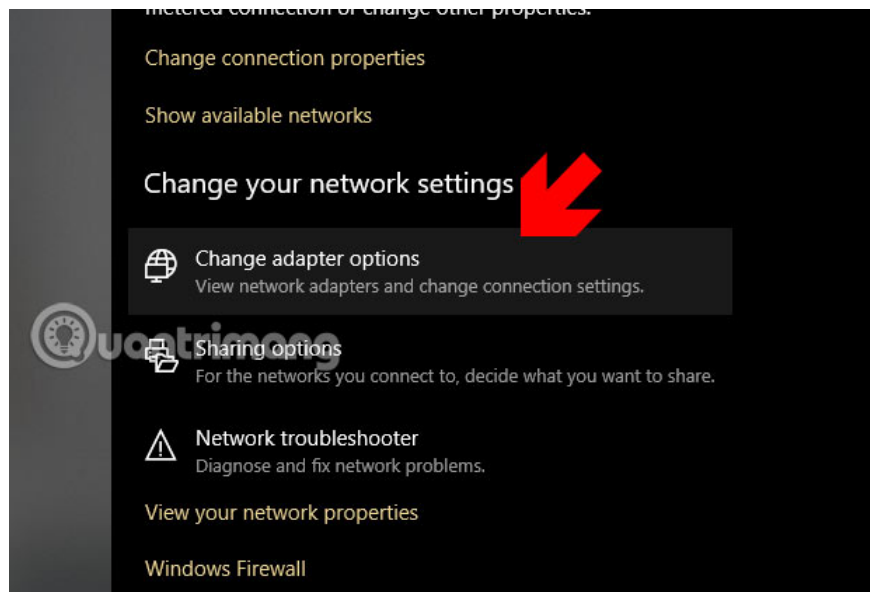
metered connection or change other properties.

Change connection properties

Show available networks

Change your network settings

Change adapter options
View network adapters and change connection settings.

Sharing options
For the networks you connect to, decide what you want to share.

Network troubleshooter
Diagnose and fix network problems.

View your network properties

Windows Firewall

quantrimang